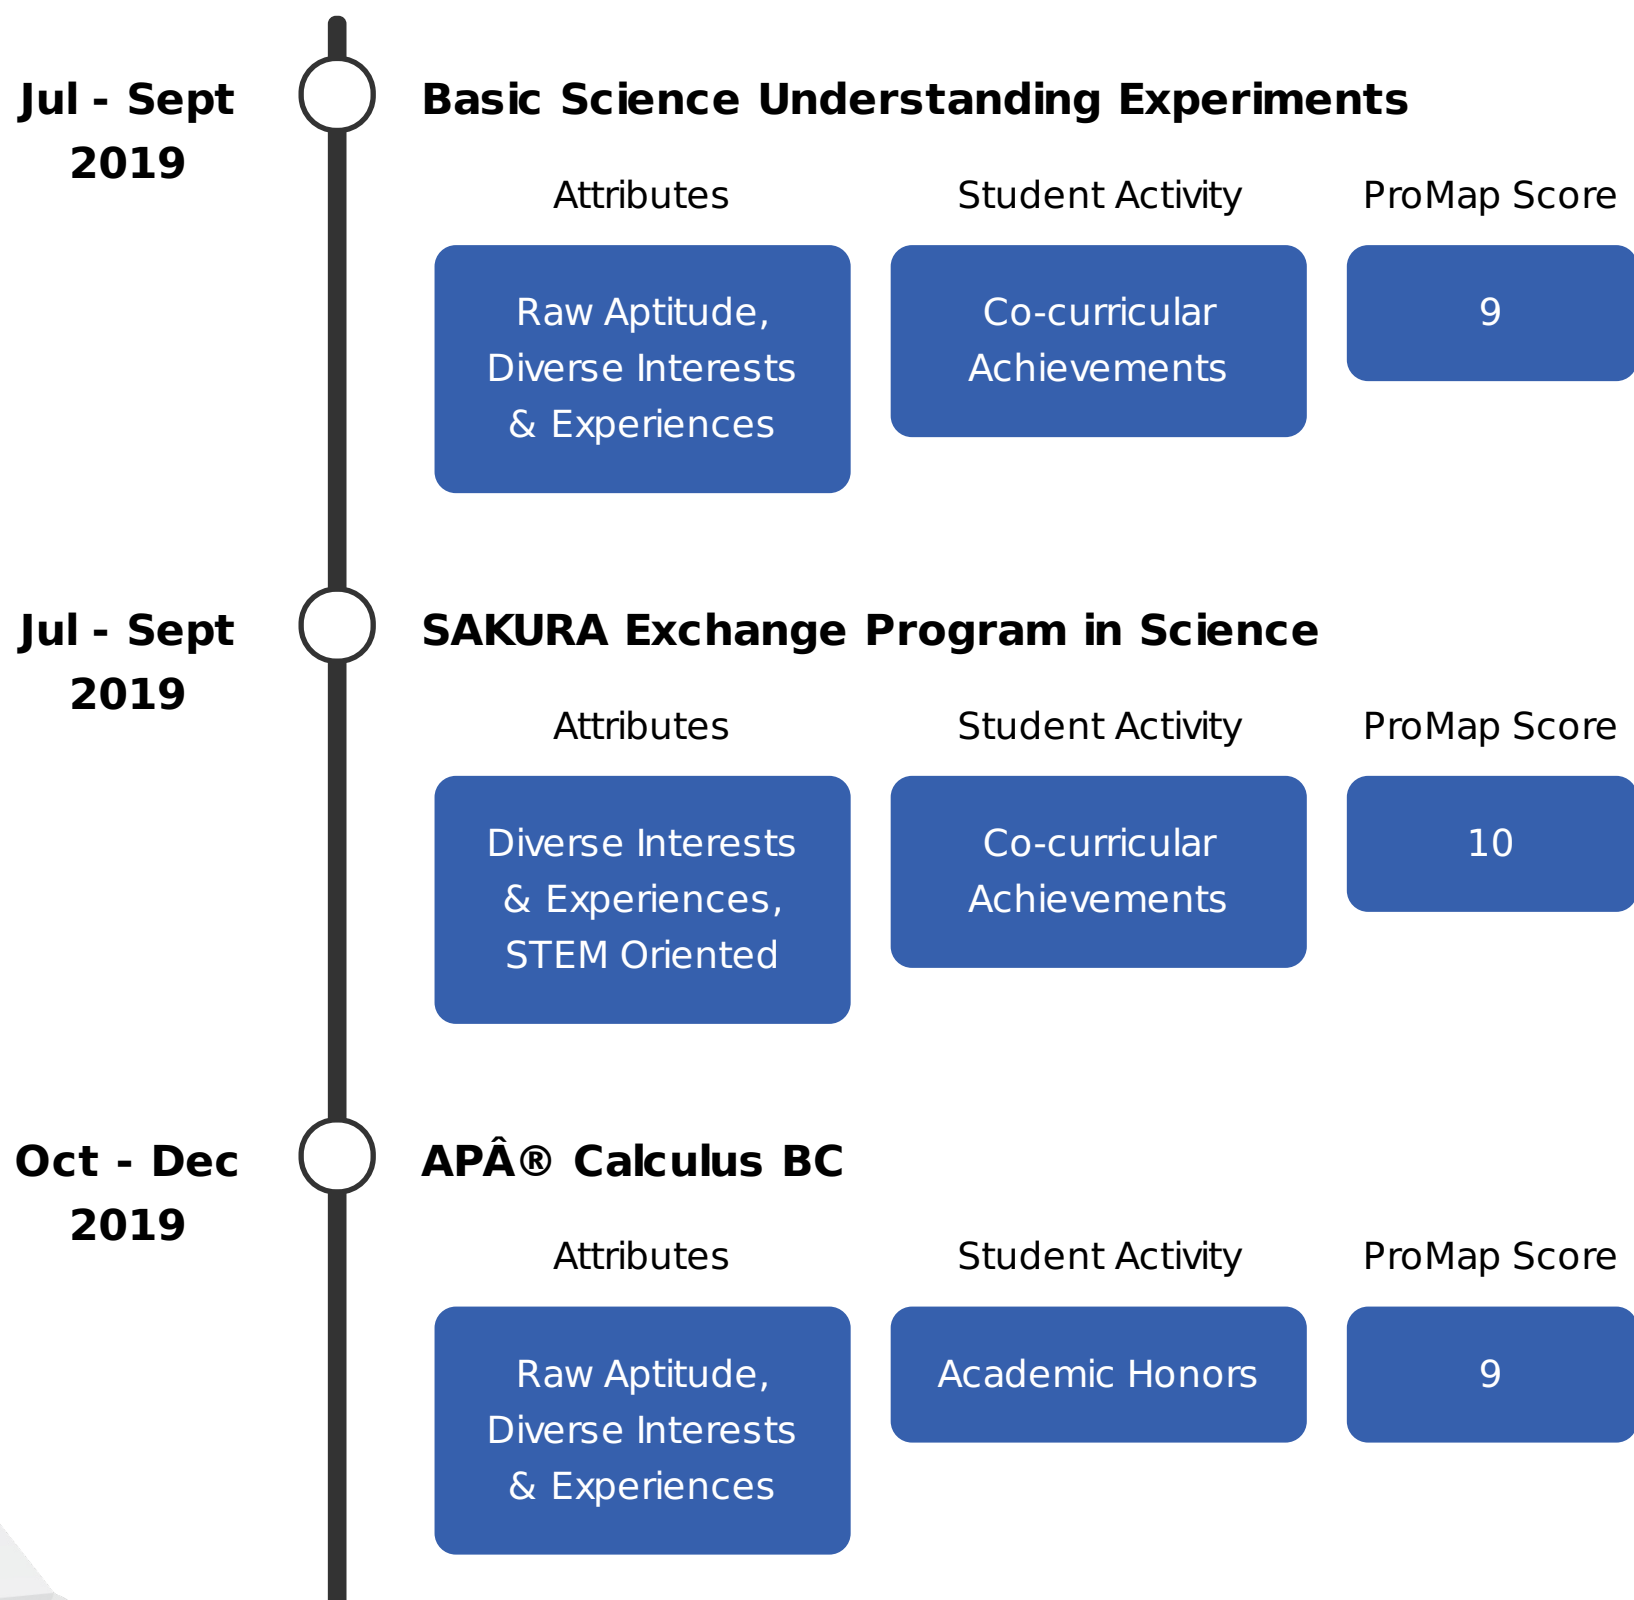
Jul - Sept 2019

Basic Science Understanding Experiments

| Attributes | Student Activity | ProMap Score |
|---|---|---|
| Raw Aptitude, Diverse Interests & Experiences | Co-curricular Achievements | 9 |

Jul - Sept 2019

SAKURA Exchange Program in Science

| Attributes | Student Activity | ProMap Score |
|---|---|---|
| Diverse Interests & Experiences, STEM Oriented | Co-curricular Achievements | 10 |

Oct - Dec 2019

APÂ® Calculus BC

| Attributes | Student Activity | ProMap Score |
|---|---|---|
| Raw Aptitude, Diverse Interests & Experiences | Academic Honors | 9 |